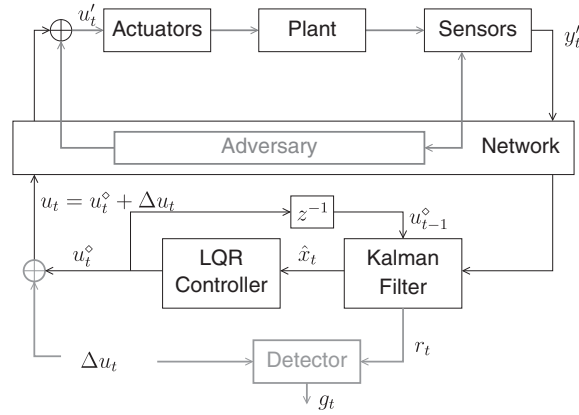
$u_t'$
Actuators
Plant
Sensors
$y_t'$
Adversary
Network
$u_t = u_t^\diamond + \Delta u_t$
$z^{-1}$
$u_{t-1}^\diamond$
$u_t^\diamond$
LQR Controller
$\hat{x}_t$
Kalman Filter
$\Delta u_t$
Detector
$r_t$
$g_t$